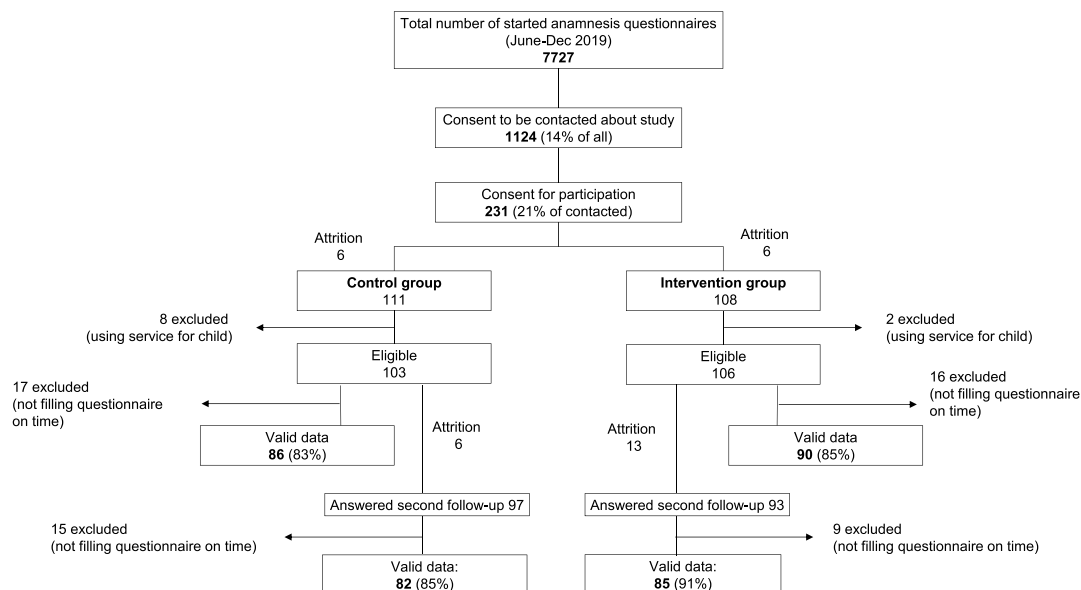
Total number of started anamnesis questionnaires
(June-Dec 2019)
**7727**

Consent to be contacted about study
**1124** (14% of all)

Consent for participation
**231** (21% of contacted)

Attrition
6

Attrition
6

**Control group**
111

**Intervention group**
108

8 excluded
(using service for child)

2 excluded
(using service for child)

Eligible
103

Eligible
106

17 excluded
(not filling questionnaire on time)

16 excluded
(not filling questionnaire on time)

Attrition
6

Attrition
13

Valid data
**86** (83%)

Valid data
**90** (85%)

Answered second follow-up 97

Answered second follow-up 93

15 excluded
(not filling questionnaire on time)

9 excluded
(not filling questionnaire on time)

Valid data:
**82** (85%)

Valid data:
**85** (91%)